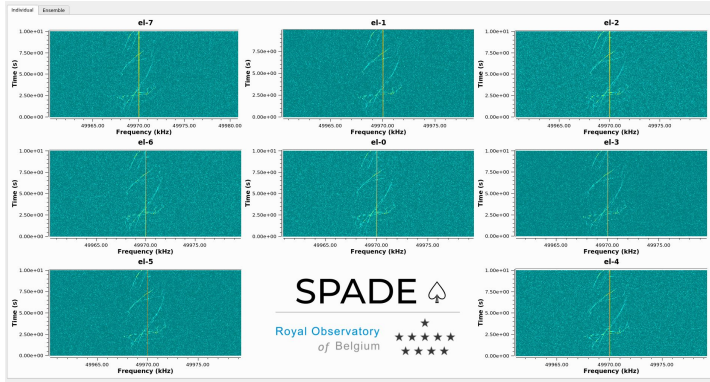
Individual Ensemble

el-7
1.00e+01
7.50e+00
5.00e+00
2.50e+00
0.00e+00
Time (s)
49965.00 49970.00 49975.00 49980.00
Frequency (kHz)

el-1
7.50e+00
5.00e+00
2.50e+00
0.00e+00
Time (s)
49965.00 49970.00 49975.00
Frequency (kHz)

el-2
1.00e+01
7.50e+00
5.00e+00
2.50e+00
0.00e+00
Time (s)
49965.00 49970.00 49975.00
Frequency (kHz)

el-6
1.00e+01
7.50e+00
5.00e+00
2.50e+00
0.00e+00
Time (s)
49965.00 49970.00 49975.00
Frequency (kHz)

el-0
1.00e+01
7.50e+00
5.00e+00
2.50e+00
0.00e+00
Time (s)
49965.00 49970.00 49975.00
Frequency (kHz)

el-3
1.00e+01
7.50e+00
5.00e+00
2.50e+00
0.00e+00
Time (s)
49965.00 49970.00 49975.00
Frequency (kHz)

el-5
1.00e+01
7.50e+00
5.00e+00
2.50e+00
0.00e+00
Time (s)
49965.00 49970.00 49975.00
Frequency (kHz)

SPADE

Royal Observatory
of Belgium

el-4
1.00e+01
7.50e+00
5.00e+00
2.50e+00
0.00e+00
Time (s)
49965.00 49970.00 49975.00
Frequency (kHz)